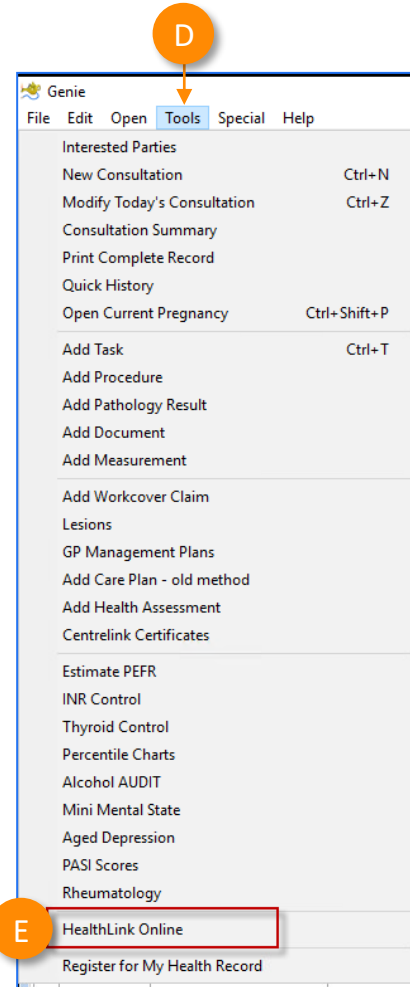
D

Genie

File Edit Open Tools Special Help

Interested Parties
New Consultation Ctrl+N
Modify Today's Consultation Ctrl+Z
Consultation Summary
Print Complete Record
Quick History
Open Current Pregnancy Ctrl+Shift+P

Add Task Ctrl+T
Add Procedure
Add Pathology Result
Add Document
Add Measurement

Add Workcover Claim
Lesions
GP Management Plans
Add Care Plan - old method
Add Health Assessment
Centrelink Certificates

Estimate PEFR
INR Control
Thyroid Control
Percentile Charts
Alcohol AUDIT
Mini Mental State
Aged Depression
PASI Scores
Rheumatology

E

HealthLink Online

Register for My Health Record